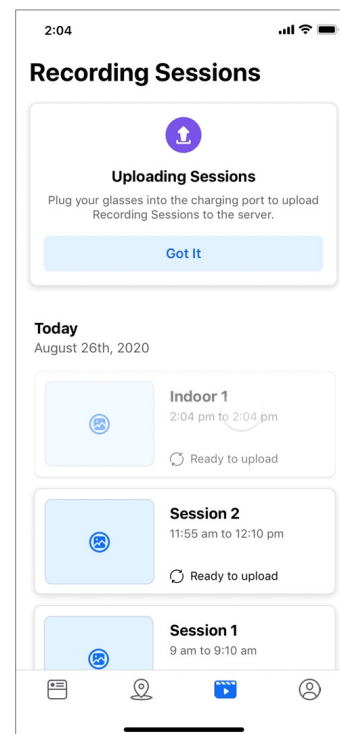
2:04

Recording Sessions

Uploading Sessions

Plug your glasses into the charging port to upload Recording Sessions to the server.

Got It

Today

August 26th, 2020

Indoor 1

2:04 pm to 2:04 pm

Ready to upload

Session 2

11:55 am to 12:10 pm

Ready to upload

Session 1

9 am to 9:10 am